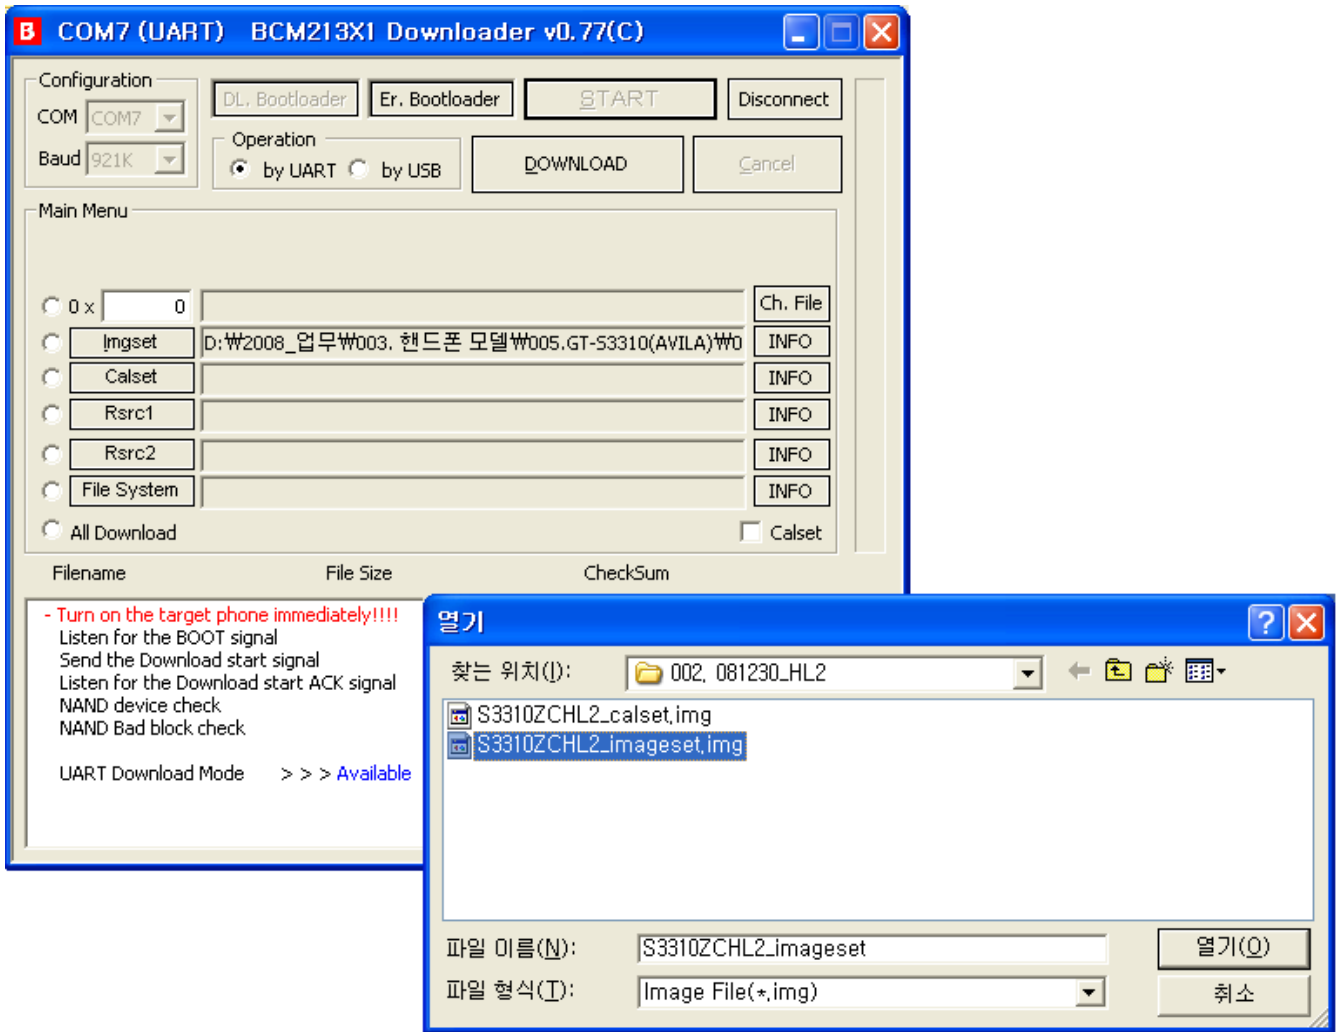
B COM7 (UART) BCM213X1 Downloader v0.77(C)

Configuration
COM COM7
Baud 921K

DL. Bootloader
Er. Bootloader
START
Disconnect

Operation
by UART by USB

DOWNLOAD
Cancel

Main Menu

0 x 0
Ch. File
Imgset
D:₩2008_업무₩003. 핸드폰 모델₩005.GT-S3310(AVILA)₩0
INFO
Calset
INFO
Rsrc1
INFO
Rsrc2
INFO
File System
INFO
All Download
Calset

Filename
File Size
CheckSum

- Turn on the target phone immediately!!!!
Listen for the BOOT signal
Send the Download start signal
Listen for the Download start ACK signal
NAND device check
NAND Bad block check

UART Download Mode > > > Available

열기

찾는 위치(I): 002, 081230_HL2

S3310ZCHL2_calset.img
S3310ZCHL2_imageset.img

파일 이름(N): S3310ZCHL2_imageset
열기(O)
파일 형식(T): Image File(*.img)
취소